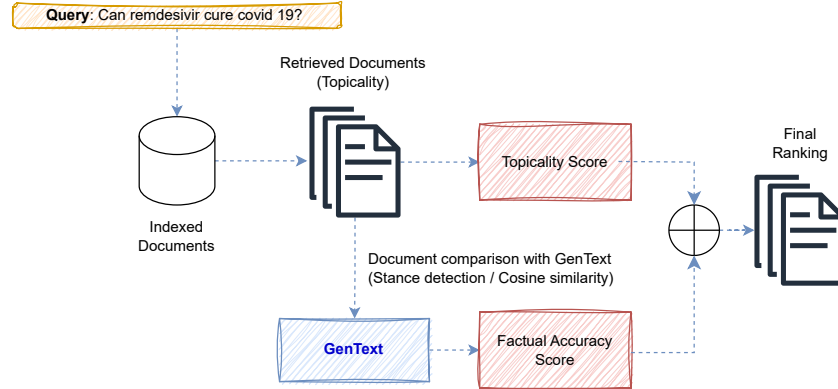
**Query**: Can remdesivir cure covid 19?

Retrieved Documents (Topicality)

Indexed Documents

Topicality Score

Final Ranking

Document comparison with GenText (Stance detection / Cosine similarity)

GenText

Factual Accuracy Score